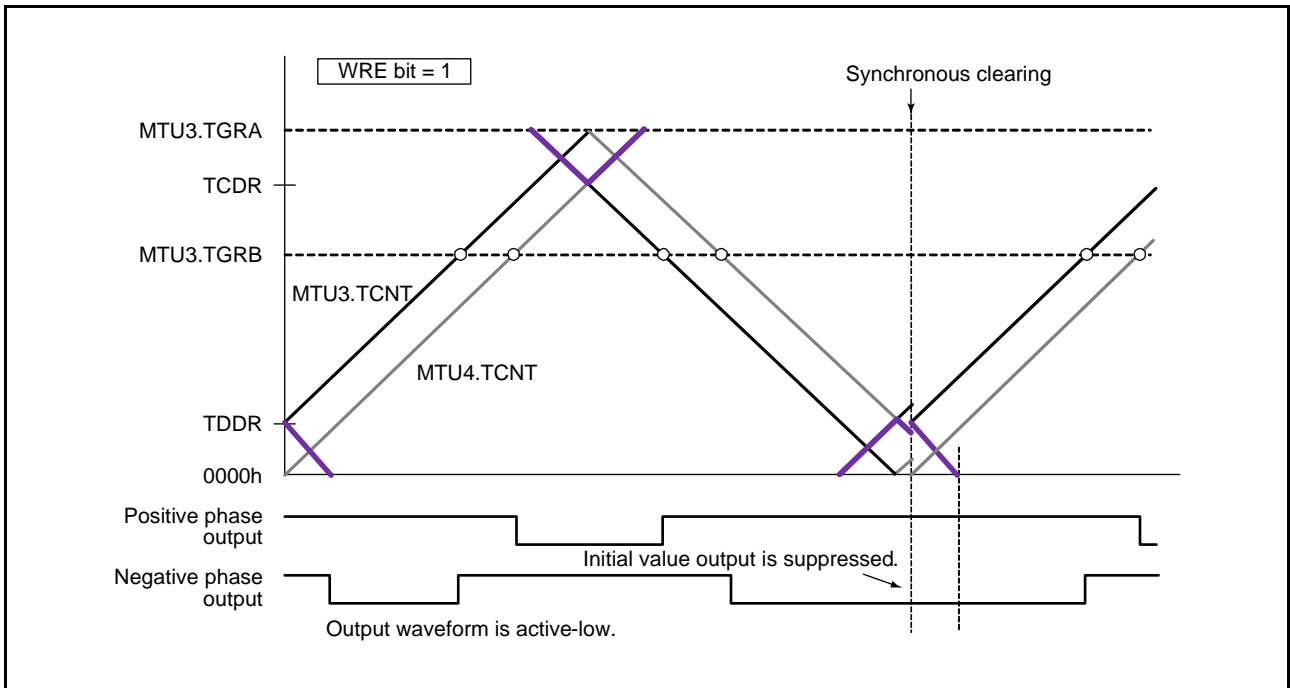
WRE bit = 1

Synchronous clearing

MTU3.TGRA

TCDR

MTU3.TGRB

MTU3.TCNT

MTU4.TCNT

TDDR

0000h

Positive phase output

Initial value output is suppressed.

Negative phase output

Output waveform is active-low.